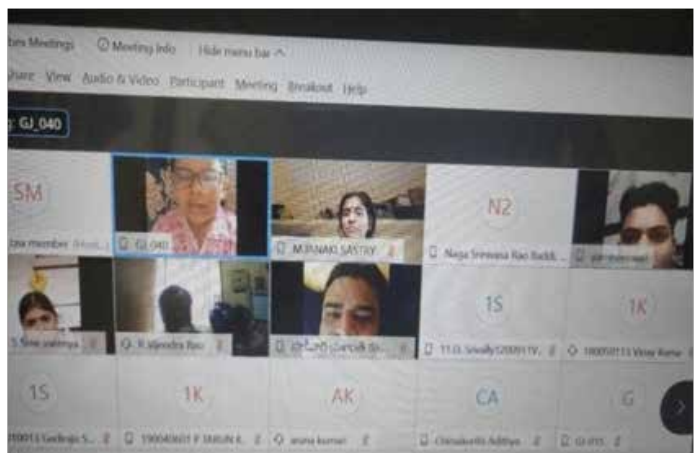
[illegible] Meetings  Meeting Info  Hide menu bar

Share  View  Audio & Video  Participant  Meeting  Breakout  Help

GJ_040

SM
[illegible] member (Host...)

GJ_040

M.JANAKI SASTRY

N2
Naga Srinivasa Rao Baddi...

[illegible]

S Sree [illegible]

R rajendra Rao

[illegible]

1S
11 G Sreally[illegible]

1K
180050113 Vinay Kuma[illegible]

1S
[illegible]0013 Gadiraju S...

1K
190040601 P TARUN K...

AK
aruna kumari

CA
Chinakotla Adithya

G
GJ 015